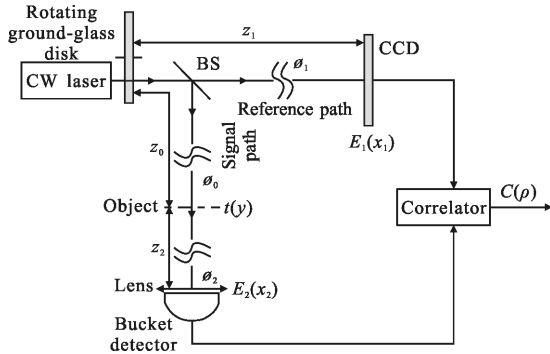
Rotating ground-glass disk

$z_1$

CCD

CW laser

BS

$\phi_1$

Reference path

$E_1(x_1)$

$z_0$

Signal path

$\phi_0$

Object

$t(y)$

Correlator

$C(\rho)$

$z_2$

$\phi_2$

Lens

$E_2(x_2)$

Bucket detector